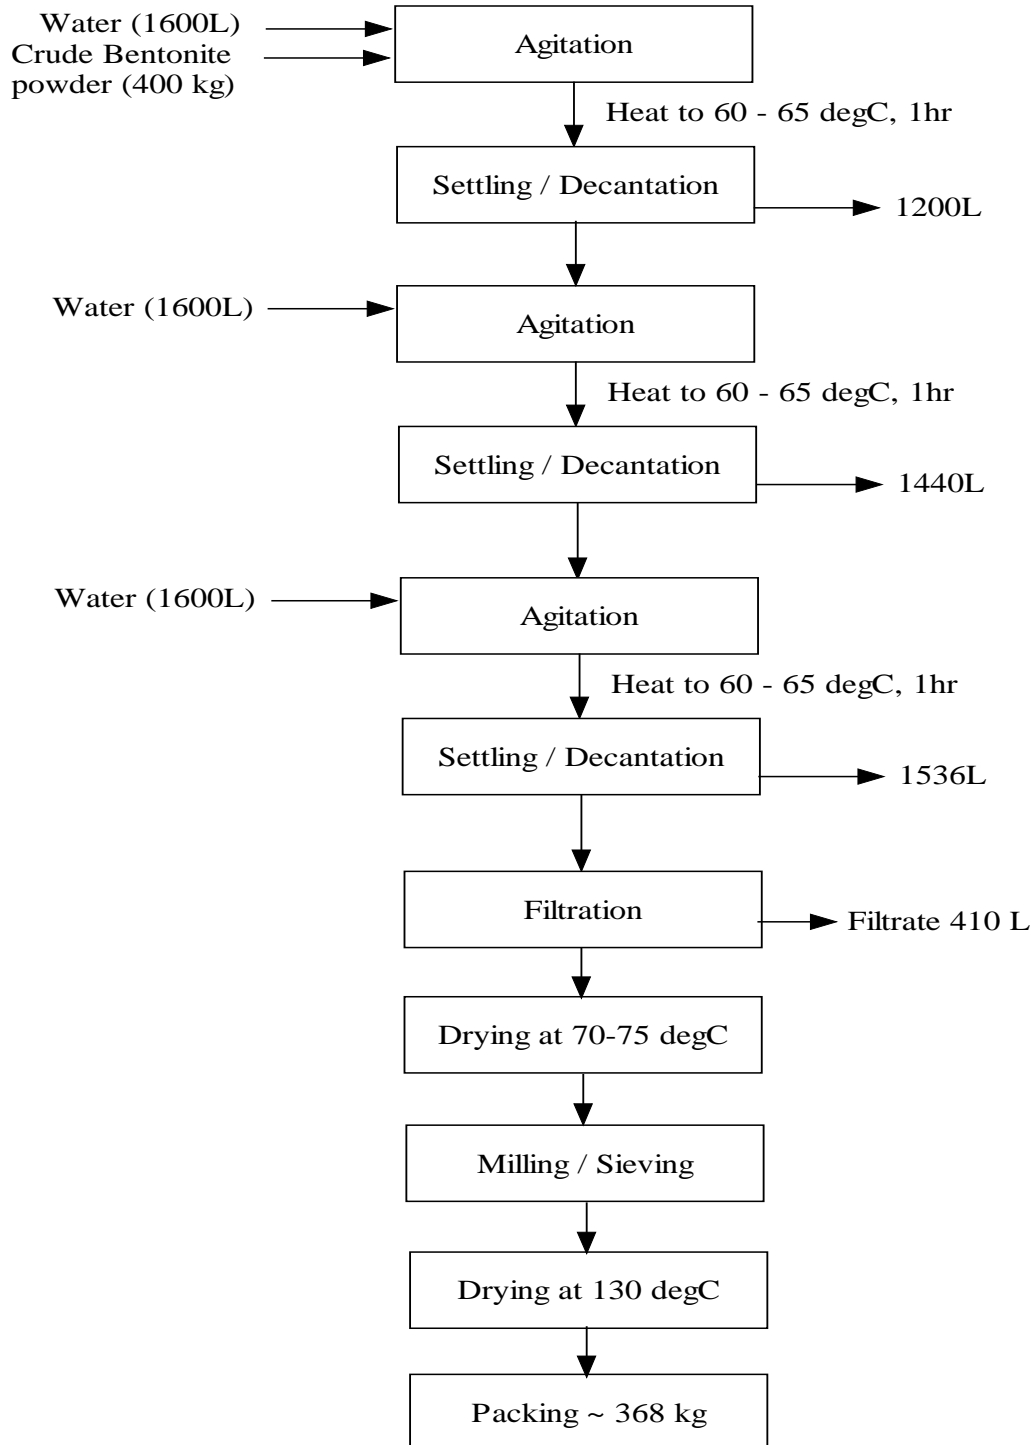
Water (1600L)
Crude Bentonite powder (400 kg)

Agitation

Heat to 60 - 65 degC, 1hr

Settling / Decantation

1200L

Water (1600L)

Agitation

Heat to 60 - 65 degC, 1hr

Settling / Decantation

1440L

Water (1600L)

Agitation

Heat to 60 - 65 degC, 1hr

Settling / Decantation

1536L

Filtration

Filtrate 410 L

Drying at 70-75 degC

Milling / Sieving

Drying at 130 degC

Packing ~ 368 kg